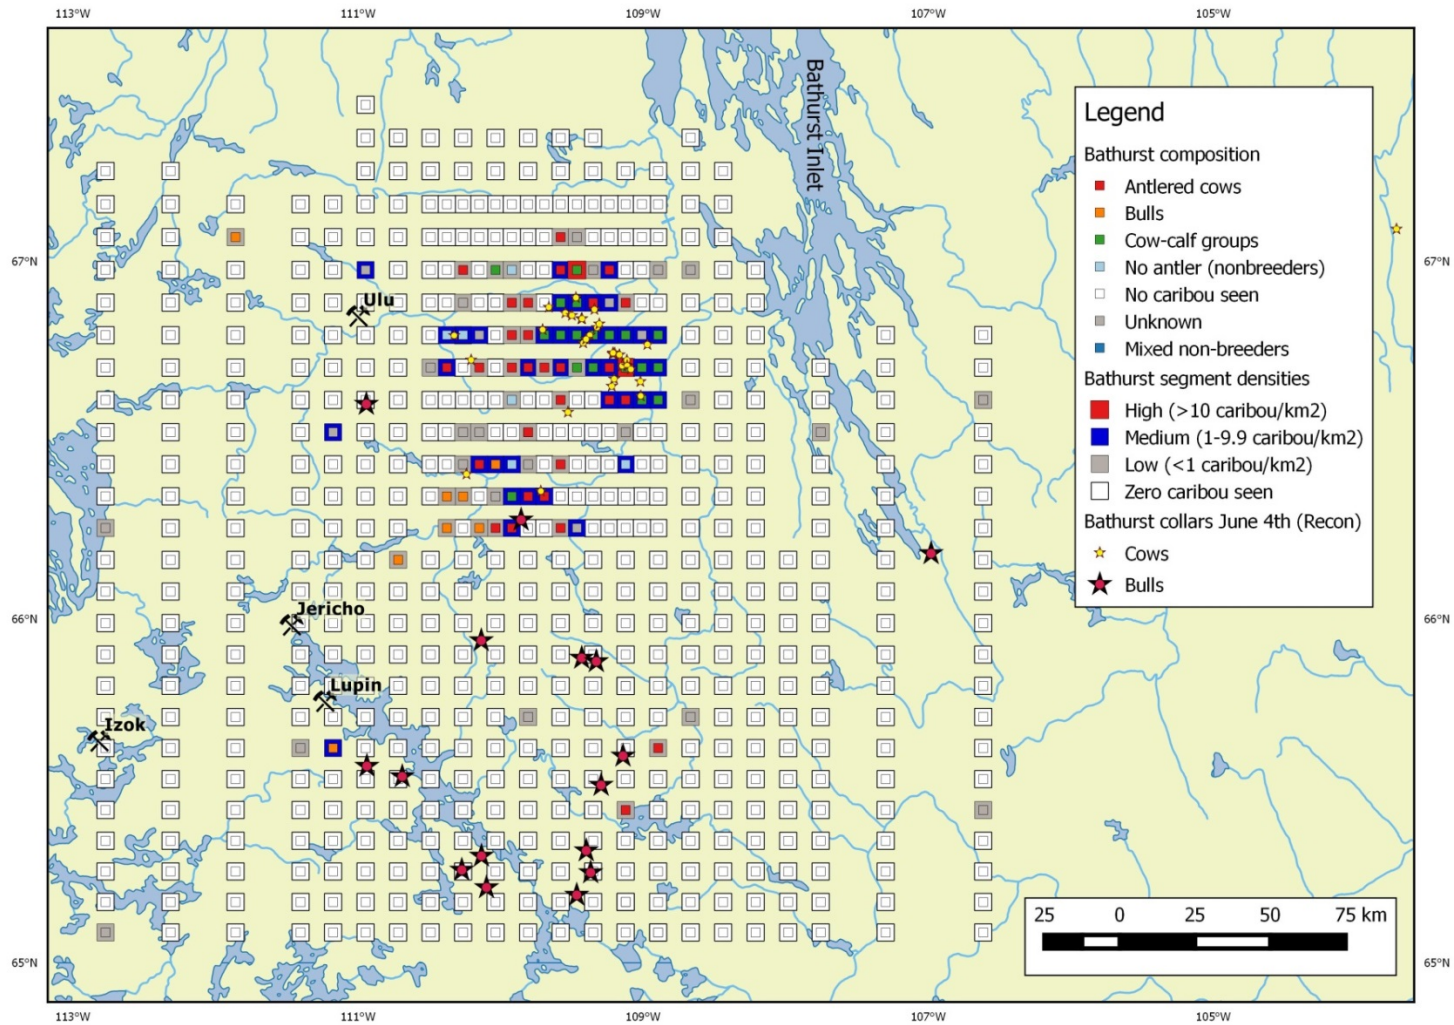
113°W 111°W 109°W 107°W 105°W

67°N 66°N 65°N

Bathurst Inlet

Ulu

Jericho

Lupin

Izok

Legend
Bathurst composition
Antlered cows
Bulls
Cow-calf groups
No antler (nonbreeders)
No caribou seen
Unknown
Mixed non-breeders
Bathurst segment densities
High (>10 caribou/km2)
Medium (1-9.9 caribou/km2)
Low (<1 caribou/km2)
Zero caribou seen
Bathurst collars June 4th (Recon)
Cows
Bulls

25 0 25 50 75 km

113°W 111°W 109°W 107°W 105°W

67°N 66°N 65°N